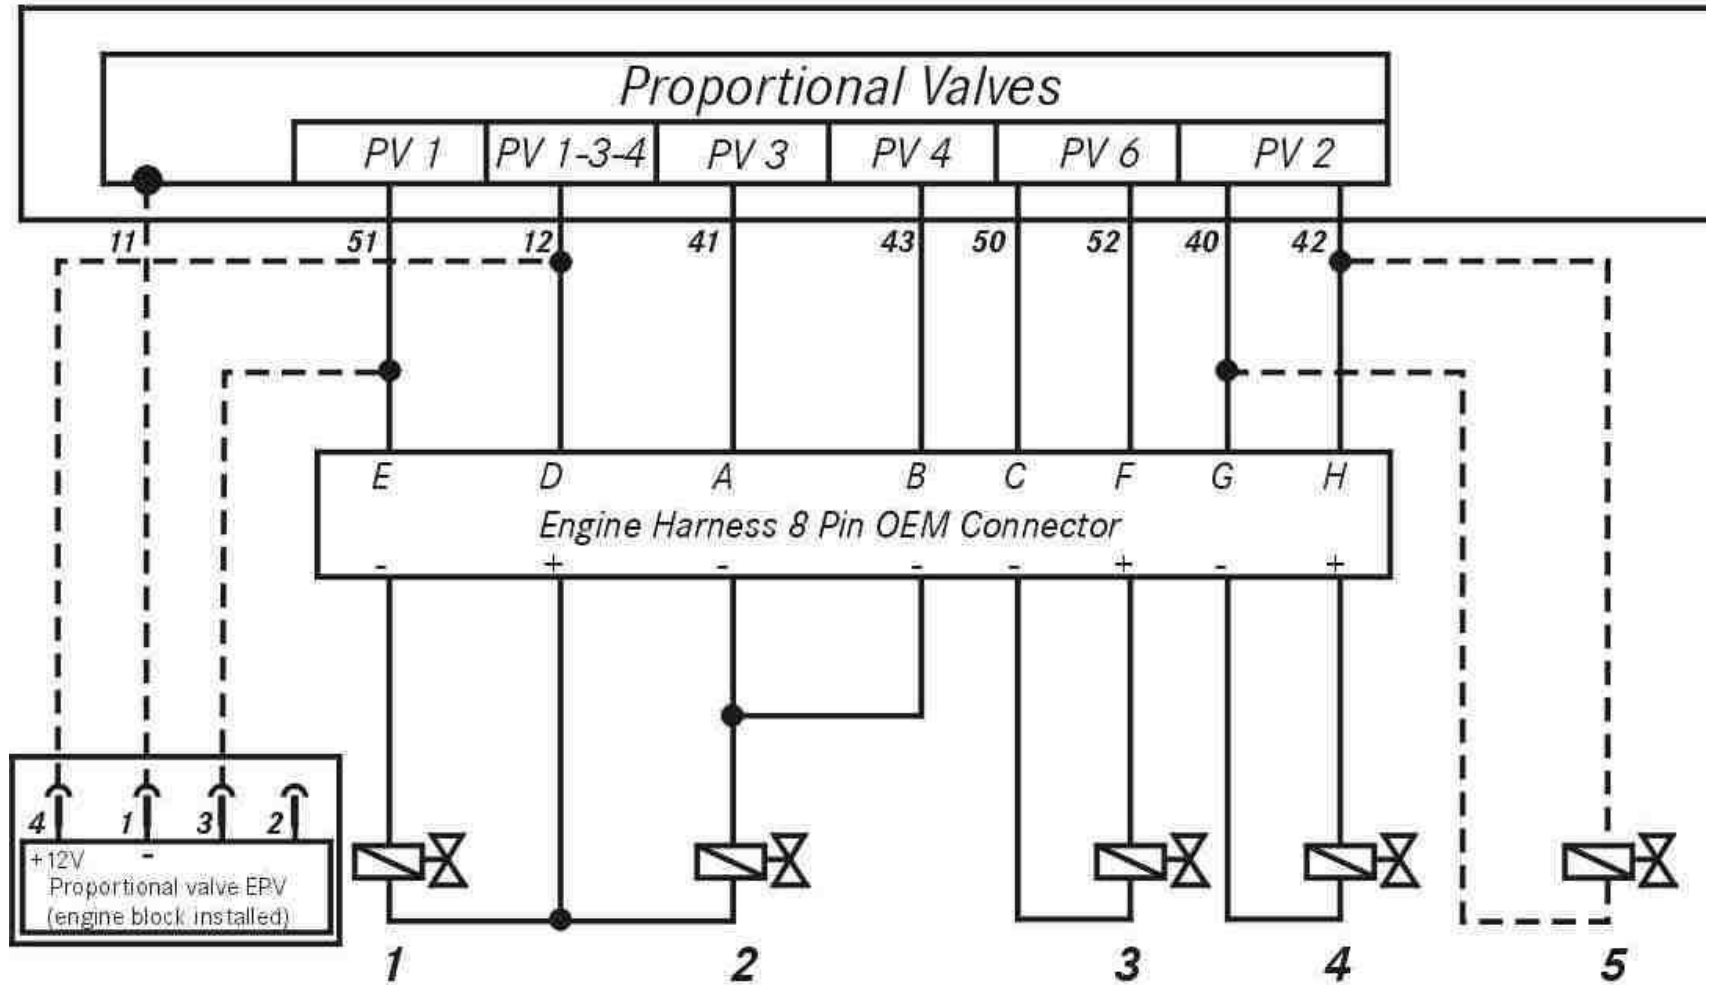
Proportional Valves

PV 1
PV 1-3-4
PV 3
PV 4
PV 6
PV 2

11
51
12
41
43
50
52
40
42

E
D
A
B
C
F
G
H

Engine Harness 8 Pin OEM Connector

-
+
-
-
-
+
-
+

4
1
3
2

+12V
-
Proportional valve EPV
(engine block installed)

1
2
3
4
5